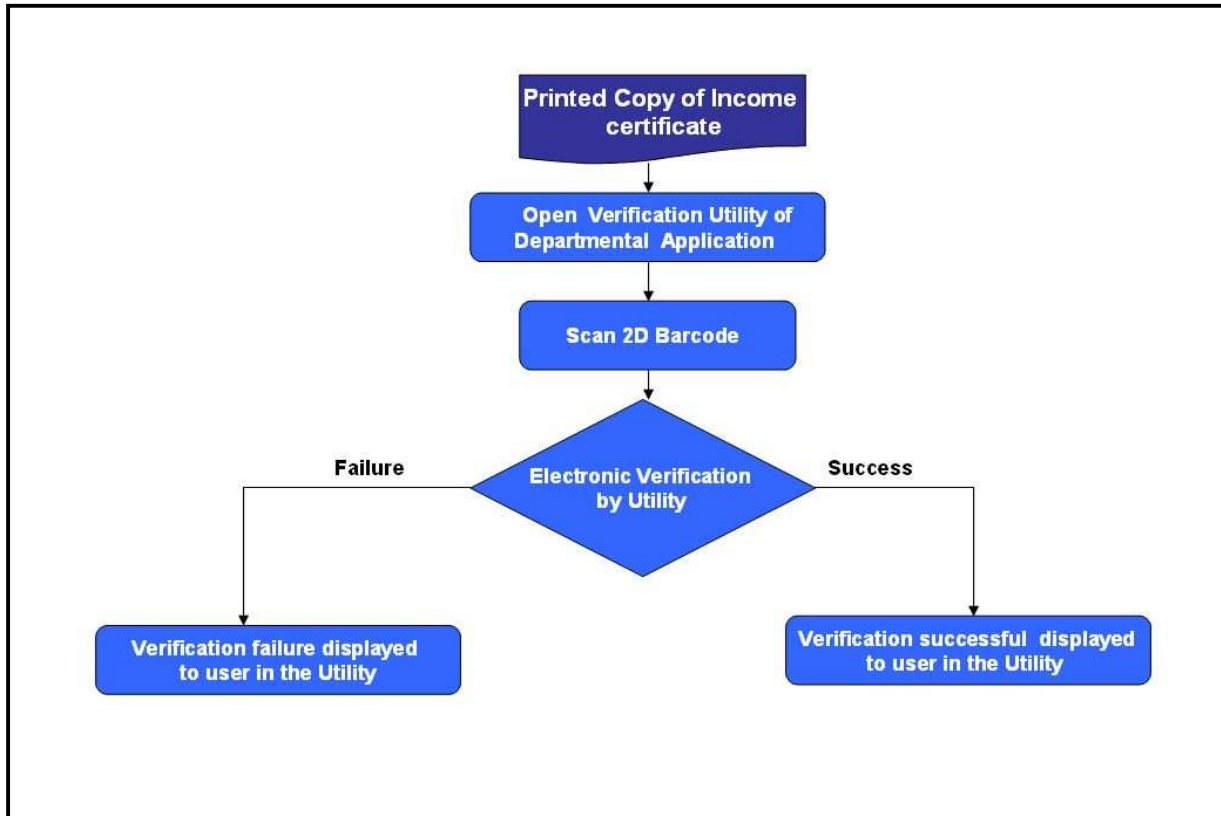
Printed Copy of Income certificate

Open Verification Utility of Departmental Application

Scan 2D Barcode

Failure

Electronic Verification by Utility

Success

Verification failure displayed to user in the Utility

Verification successful displayed to user in the Utility